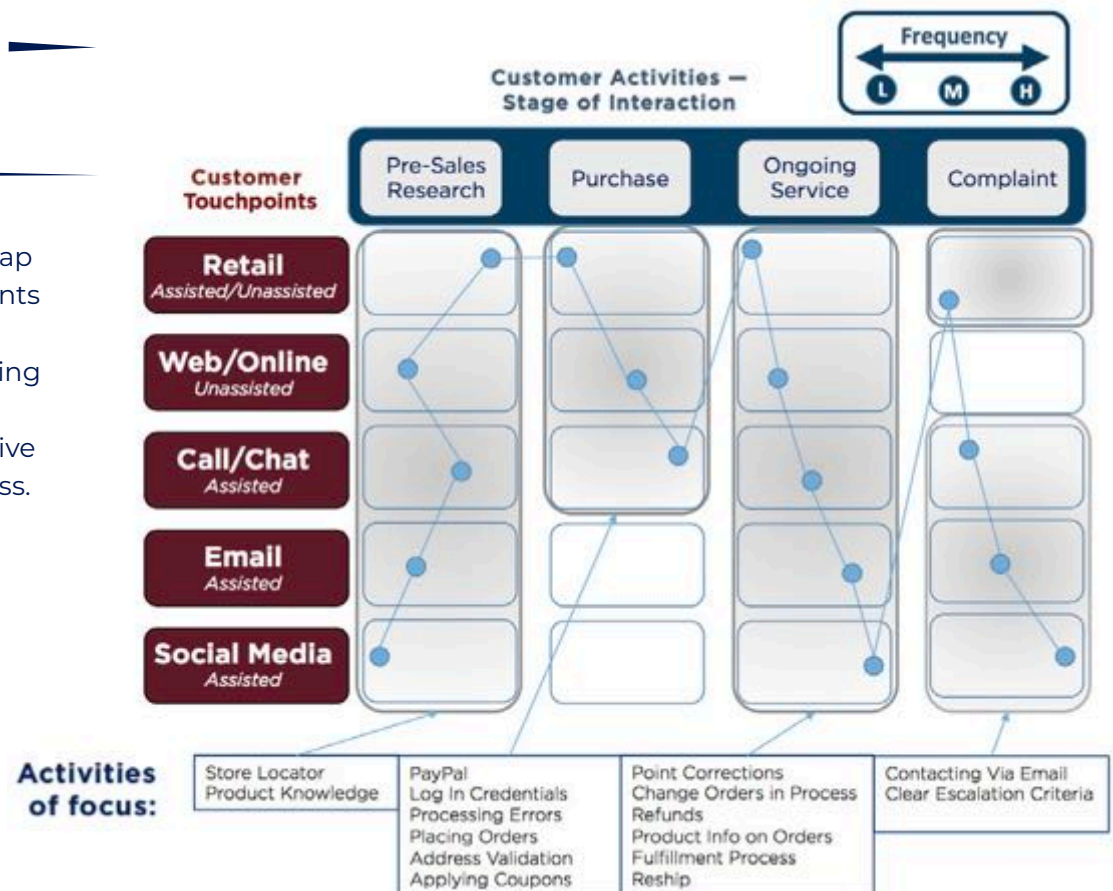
ap
nts

ing

ive
ss.

Frequency
L M H

Customer Activities — Stage of Interaction

Customer Touchpoints

Pre-Sales Research

Purchase

Ongoing Service

Complaint

Retail
Assisted/Unassisted

Web/Online
Unassisted

Call/Chat
Assisted

Email
Assisted

Social Media
Assisted

Activities of focus:

Store Locator
Product Knowledge

PayPal
Log In Credentials
Processing Errors
Placing Orders
Address Validation
Applying Coupons

Point Corrections
Change Orders in Process
Refunds
Product Info on Orders
Fulfillment Process
Reship

Contacting Via Email
Clear Escalation Criteria